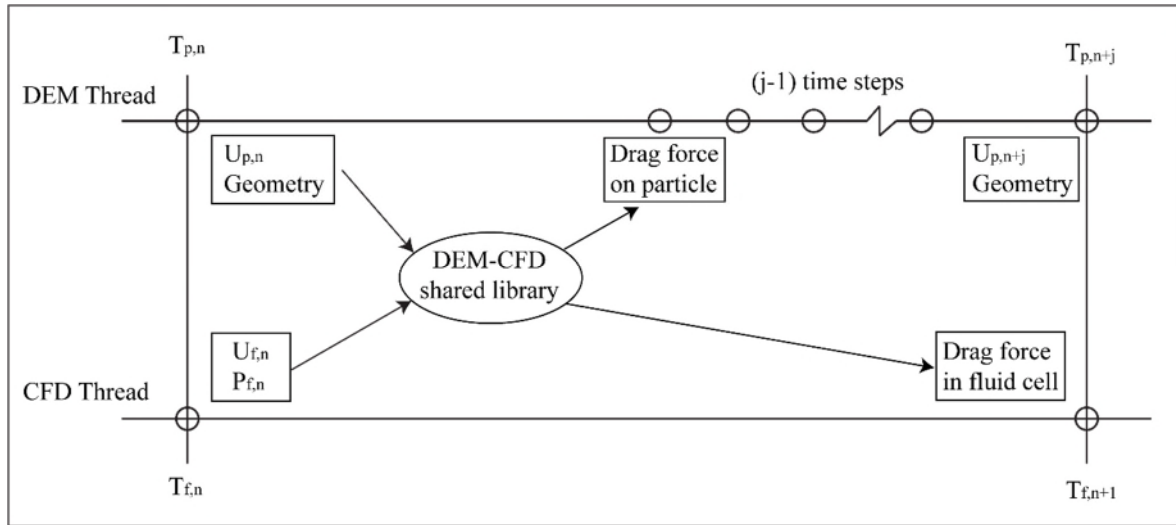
$T_{p,n}$

$T_{p,n+j}$

DEM Thread

(j-1) time steps

$U_{p,n}$
Geometry

Drag force on particle

$U_{p,n+j}$
Geometry

DEM-CFD shared library

$U_{f,n}$
$P_{f,n}$

Drag force in fluid cell

CFD Thread

$T_{f,n}$

$T_{f,n+1}$